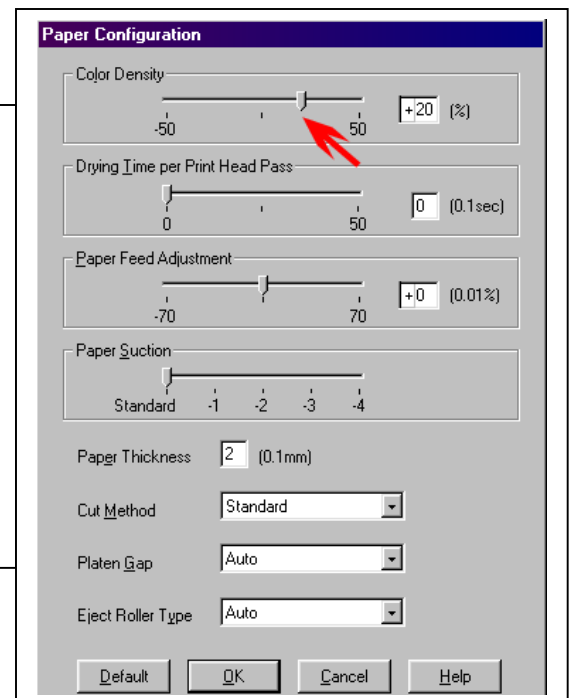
Paper Configuration

Color Density

-50

50

+20 (%)

Drying Time per Print Head Pass

0

50

0 (0.1sec)

Paper Feed Adjustment

-70

70

+0 (0.01%)

Paper Suction

Standard -1 -2 -3 -4

Paper Thickness 2 (0.1mm)

Cut Method Standard

Platen Gap Auto

Eject Roller Type Auto

Default OK Cancel Help